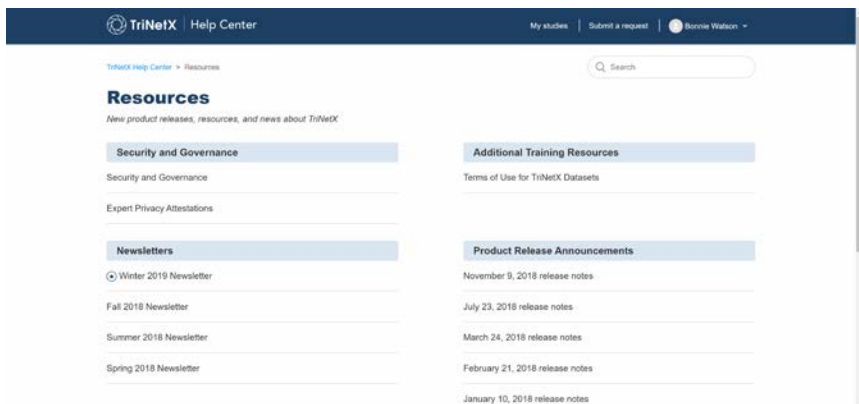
TriNetX | Help Center

My studies | Submit a request | Bonnie Watson

TriNetX Help Center > Resources

Search

Resources

New product releases, resources, and news about TriNetX

Security and Governance

Security and Governance

Expert Privacy Attestations

Newsletters

Winter 2019 Newsletter

Fall 2018 Newsletter

Summer 2018 Newsletter

Spring 2018 Newsletter

Additional Training Resources

Terms of Use for TriNetX Datasets

Product Release Announcements

November 9, 2018 release notes

July 23, 2018 release notes

March 24, 2018 release notes

February 21, 2018 release notes

January 10, 2018 release notes